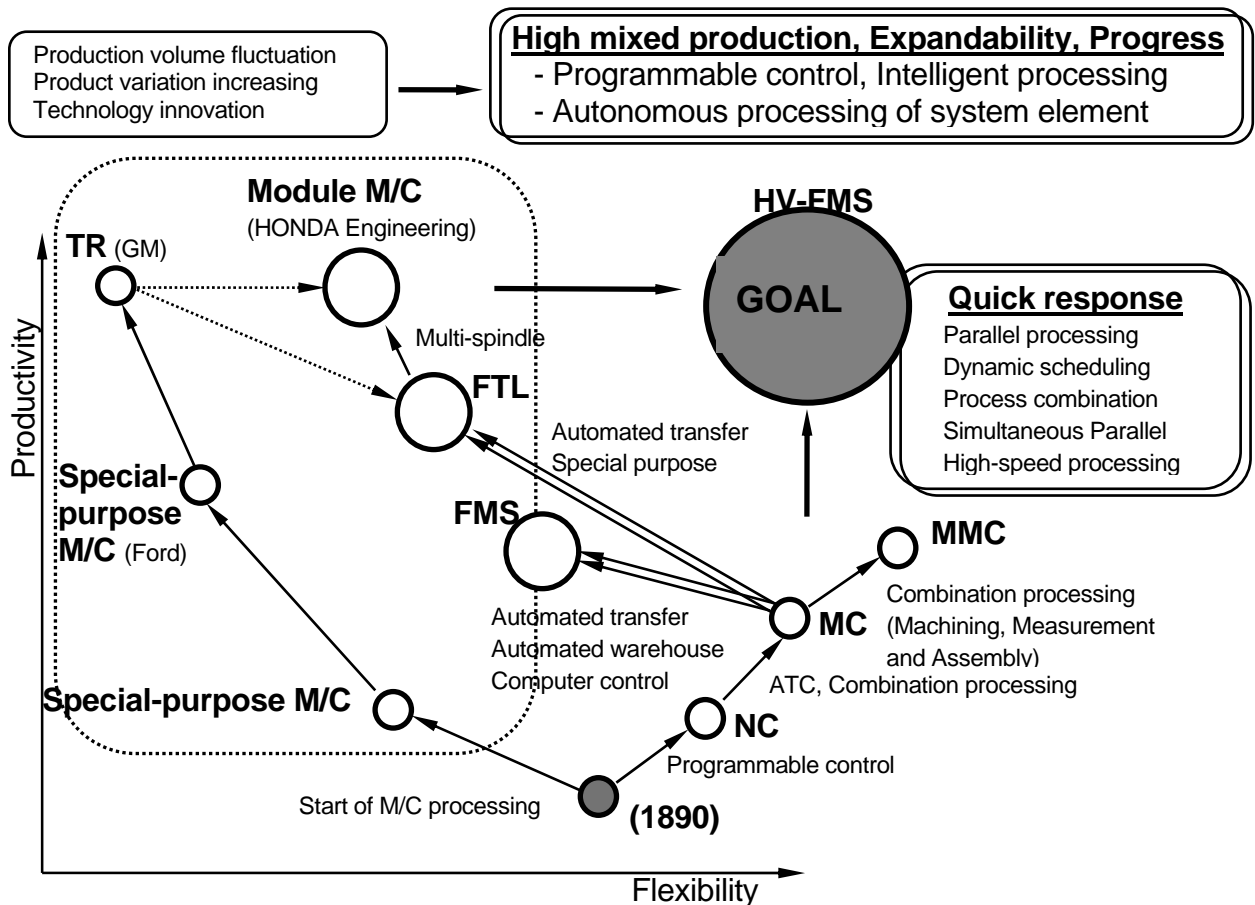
Production volume fluctuation
Product variation increasing
Technology innovation

High mixed production, Expandability, Progress
- Programmable control, Intelligent processing
- Autonomous processing of system element

Module M/C
(HONDA Engineering)

HV-FMS

TR (GM)

GOAL

Quick response
Parallel processing
Dynamic scheduling
Process combination
Simultaneous Parallel
High-speed processing

Multi-spindle

FTL

Productivity

Automated transfer
Special purpose

Special-purpose M/C (Ford)

FMS

MMC

Combination processing
(Machining, Measurement and Assembly)

MC

Automated transfer
Automated warehouse
Computer control

ATC, Combination processing

Special-purpose M/C

NC

Programmable control

Start of M/C processing

(1890)

Flexibility